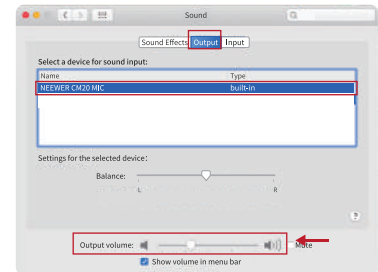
Sound

Sound Effects Output Input

Select a device for sound input:

| Name | Type |
|---|---|
| NEEWER CM20 MIC | built-in |

Settings for the selected device:

Balance:
L R

?

Output volume: Mute

Show volume in menu bar